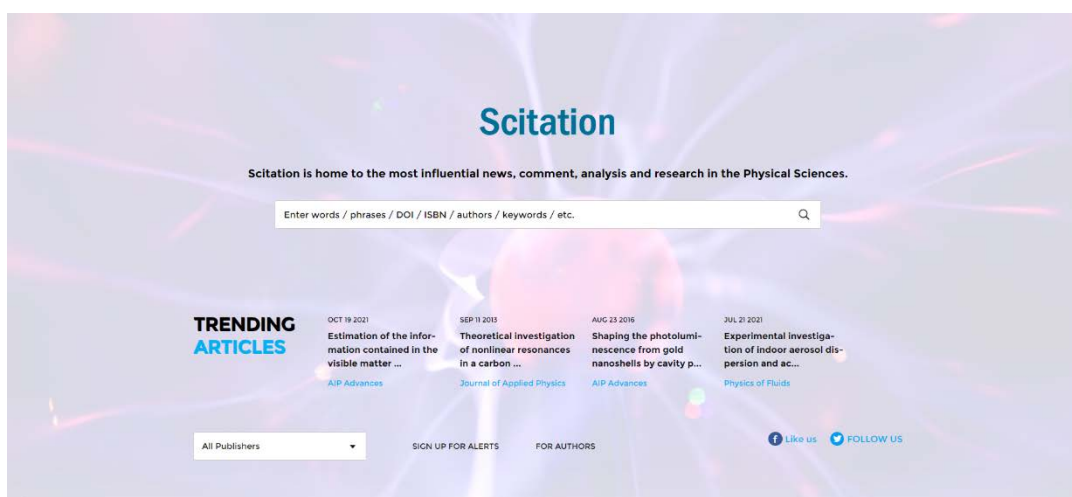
Scitation

Scitation is home to the most influential news, comment, analysis and research in the Physical Sciences.

Enter words / phrases / DOI / ISBN / authors / keywords / etc.

TRENDING ARTICLES

OCT 19 2021
Estimation of the information contained in the visible matter ...
AIP Advances

SEP 11 2013
Theoretical investigation of nonlinear resonances in a carbon ...
Journal of Applied Physics

AUG 23 2016
Shaping the photoluminescence from gold nanoshells by cavity p...
AIP Advances

JUL 21 2021
Experimental investigation of indoor aerosol dispersion and ac...
Physics of Fluids

All Publishers

SIGN UP FOR ALERTS

FOR AUTHORS

Like us

FOLLOW US